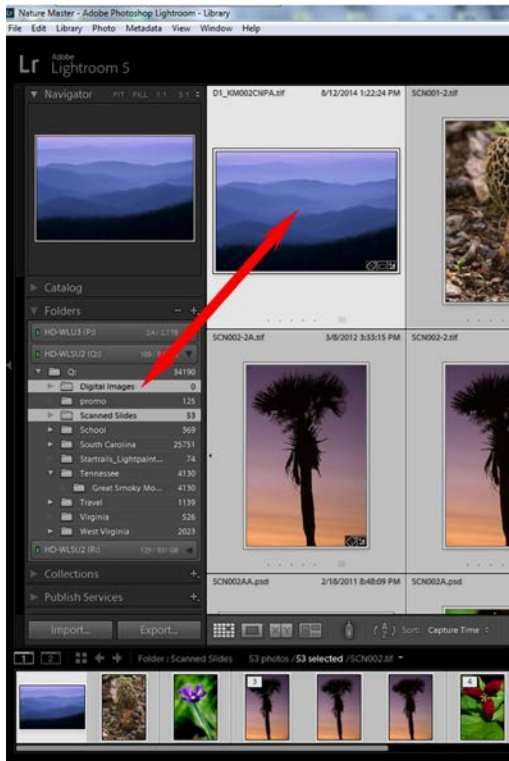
Nature Master - Adobe Photoshop Lightroom - Library
File Edit Library Photo Metadata View Window Help

Lr Adobe Lightroom 5

Navigator FIT FILL 1:1 3:1

Catalog

Folders

HD-WLU1 (P:) 24 / 27 TB

HD-WLSU2 (Q:) 108 / 2 TB

Q: 34190

Digital Images 0

promo 125

Scanned Slides 53

School 369

South Carolina 25751

Startrails_Lightpaint... 74

Tennessee 4130

Great Smoky Mo... 4130

Travel 1139

Virginia 526

West Virginia 2023

HD-WLSU2 (R:) 129 / 931 GB

Collections

Publish Services

Import... Export...

D1_KM002CNPA.tif 8/12/2014 1:22:24 PM

SCN001-2.tif

SCN002-2A.tif 3/8/2012 3:33:15 PM

SCN002-2.tif

SCN002AA.psd 2/18/2011 8:48:09 PM

SCN002A.psd

Sort: Capture Time

1 2

Folder : Scanned Slides 53 photos / 53 selected / SCN002.tif

3

4